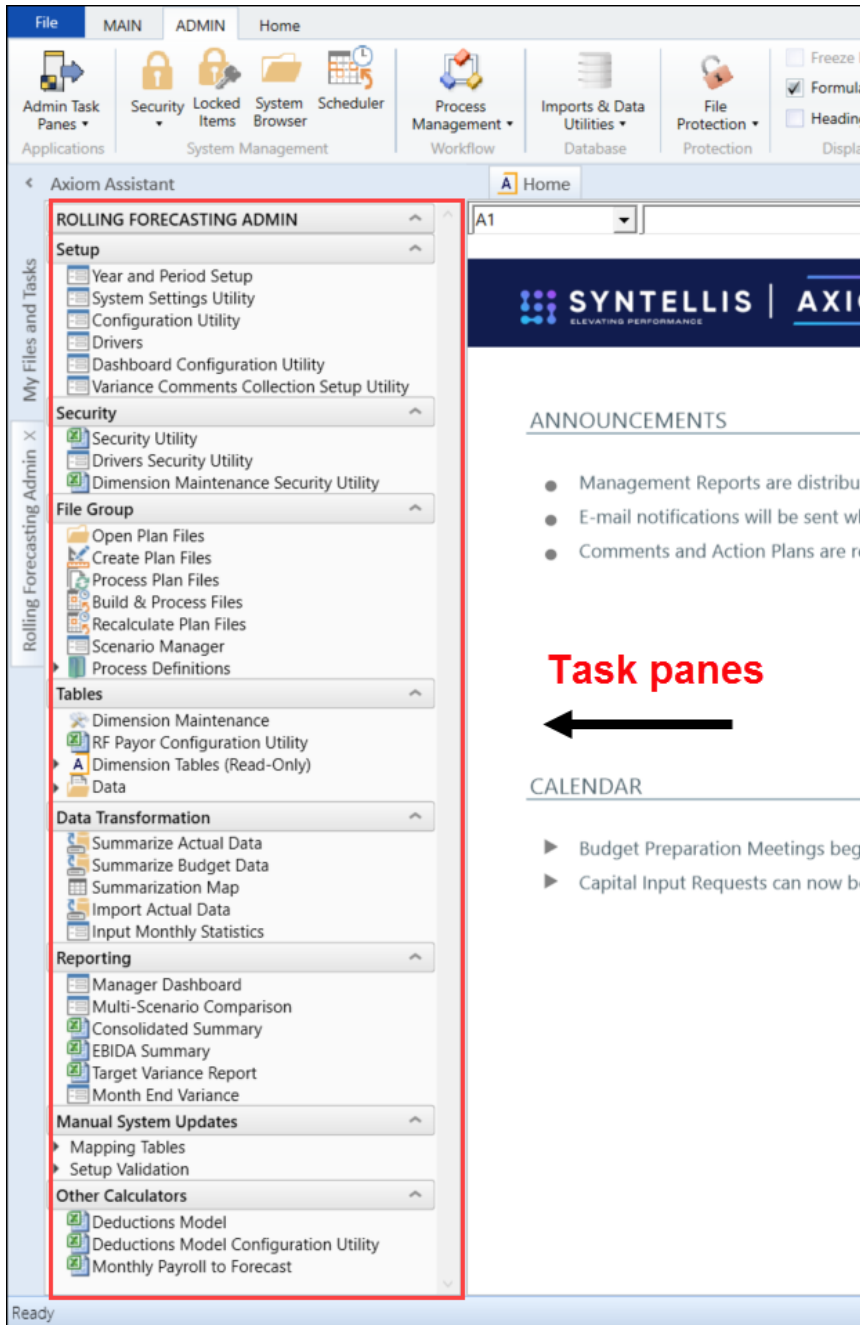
File MAIN ADMIN Home

Admin Task Panes ▾
Applications

Security ▾ Locked Items System Browser Scheduler
System Management

Process Management ▾
Workflow

Imports & Data Utilities ▾
Database

File Protection ▾
Protection

Freeze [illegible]
Formul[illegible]
Headin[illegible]
Displ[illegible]

Axiom Assistant

Home

A1

My Files and Tasks

Rolling Forecasting Admin

ROLLING FORECASTING ADMIN

Setup
Year and Period Setup
System Settings Utility
Configuration Utility
Drivers
Dashboard Configuration Utility
Variance Comments Collection Setup Utility

Security
Security Utility
Drivers Security Utility
Dimension Maintenance Security Utility

File Group
Open Plan Files
Create Plan Files
Process Plan Files
Build & Process Files
Recalculate Plan Files
Scenario Manager
Process Definitions

Tables
Dimension Maintenance
RF Payor Configuration Utility
Dimension Tables (Read-Only)
Data

Data Transformation
Summarize Actual Data
Summarize Budget Data
Summarization Map
Import Actual Data
Input Monthly Statistics

Reporting
Manager Dashboard
Multi-Scenario Comparison
Consolidated Summary
EBIDA Summary
Target Variance Report
Month End Variance

Manual System Updates
Mapping Tables
Setup Validation

Other Calculators
Deductions Model
Deductions Model Configuration Utility
Monthly Payroll to Forecast

SYNTELLIS | AXIO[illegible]
ELEVATING PERFORMANCE

ANNOUNCEMENTS

Management Reports are distribu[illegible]
E-mail notifications will be sent w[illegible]
Comments and Action Plans are r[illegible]

Task panes

CALENDAR

Budget Preparation Meetings beg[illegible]
Capital Input Requests can now b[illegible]

Ready